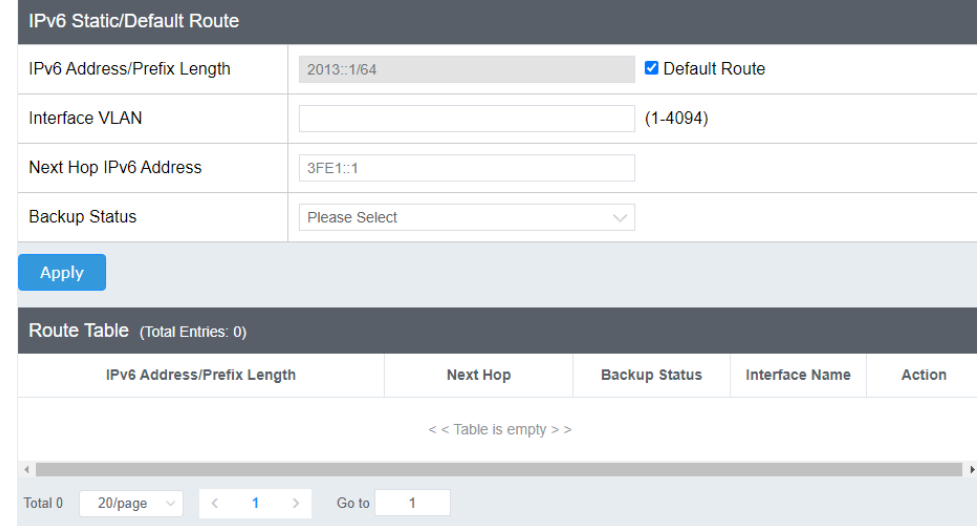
IPv6 Static/Default Route

| | |
|---|---|
| IPv6 Address/Prefix Length | 2013::1/64 ☑ Default Route |
| Interface VLAN | (1-4094) |
| Next Hop IPv6 Address | 3FE1::1 |
| Backup Status | Please Select |

Apply

Route Table (Total Entries: 0)

| IPv6 Address/Prefix Length | Next Hop | Backup Status | Interface Name | Action |
|---|---|---|---|---|
| < < Table is empty > > | | | | |

Total 0 20/page < 1 > Go to 1